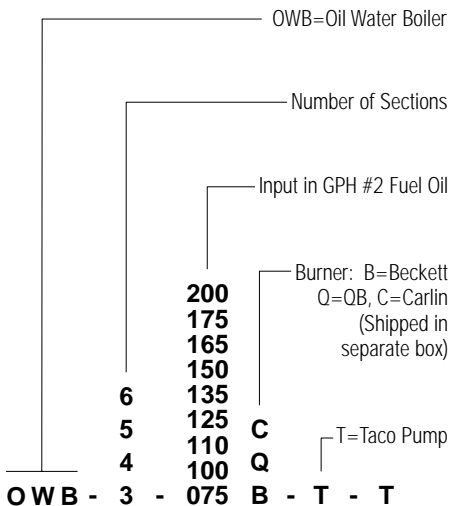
OWB=Oil Water Boiler

Number of Sections

Input in GPH #2 Fuel Oil

Burner: B=Beckett
Q=QB, C=Carlin
(Shipped in
separate box)

T=Taco Pump

200
175
165
150
6 135
5 125 C
4 110 Q
100
O W B - 3 - 075 B - T - T